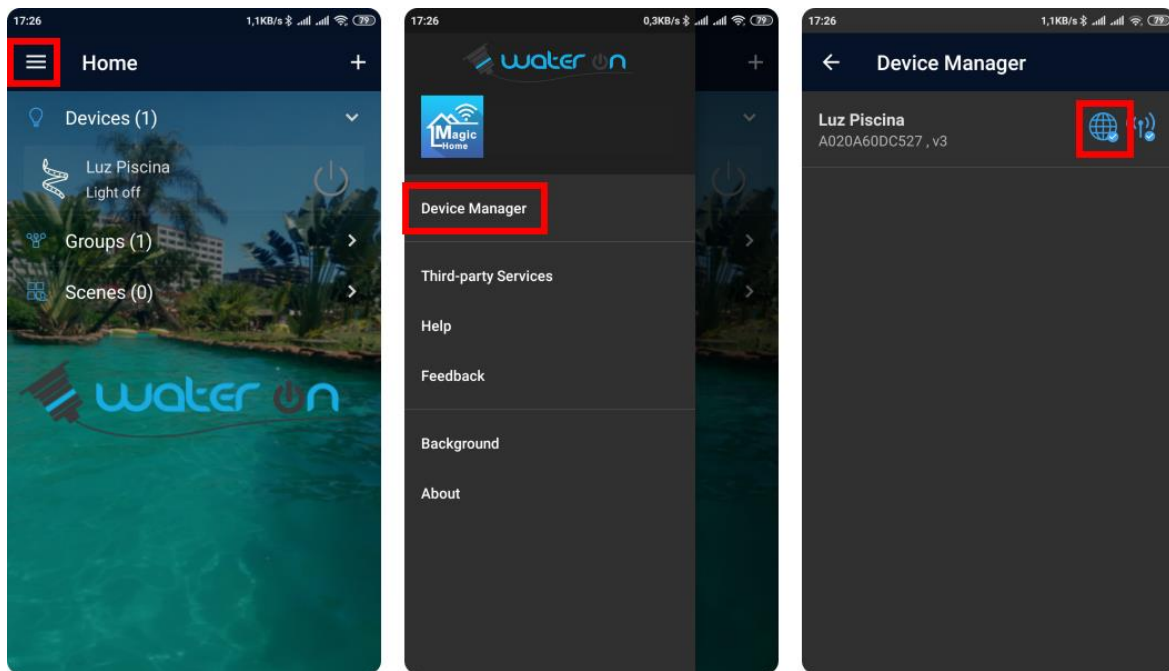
17:26 1,1KB/s 79

Home +

Devices (1)

Luz Piscina
Light off

Groups (1)

Scenes (0)

water on

17:26 0,3KB/s 79

water on

Magic Home

Device Manager

Third-party Services

Help

Feedback

Background

About

17:26 1,1KB/s 79

Device Manager

Luz Piscina
A020A60DC527 , v3